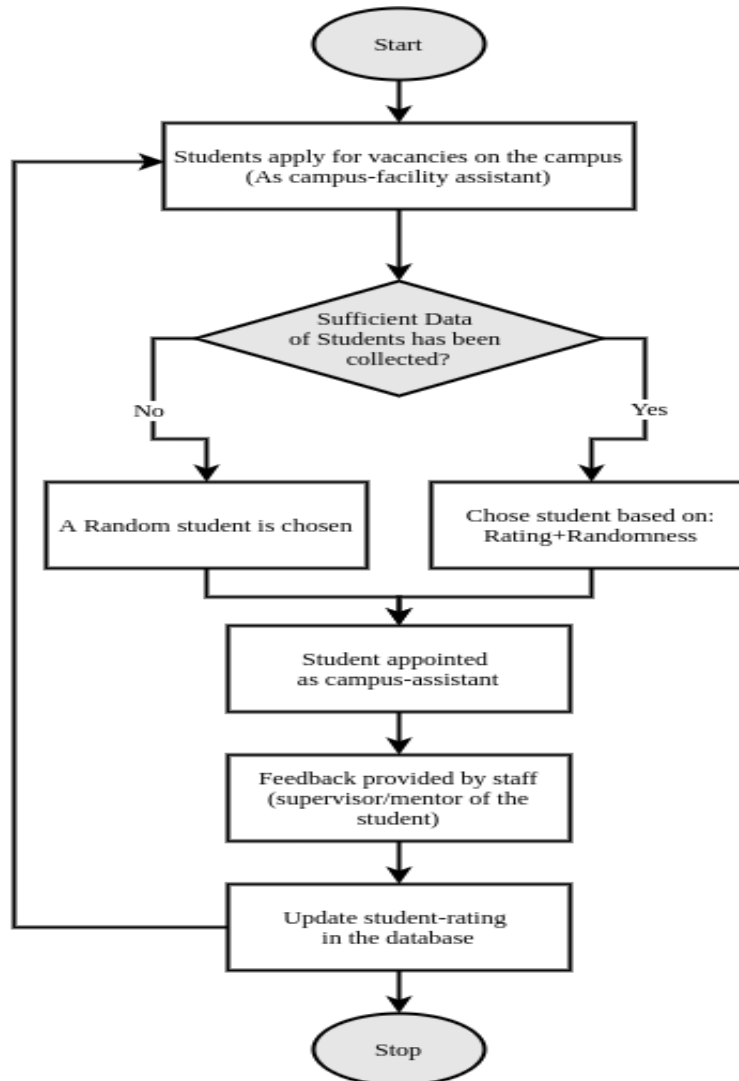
Start

Students apply for vacancies on the campus (As campus-facility assistant)

Sufficient Data of Students has been collected?

No

Yes

A Random student is chosen

Chose student based on: Rating+Randomness

Student appointed as campus-assistant

Feedback provided by staff (supervisor/mentor of the student)

Update student-rating in the database

Stop